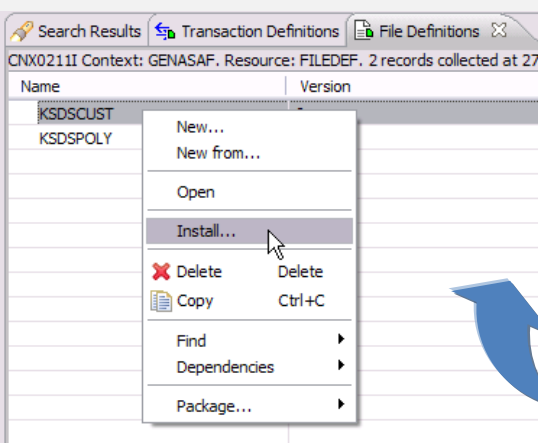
Search Results | Transaction Definitions | File Definitions

CNX0211I Context: GENASAF. Resource: FILEDEF. 2 records collected at 27

| Name | Version |
|---|---|
| KSDSCUST | |
| KSDSPOLY | |

New...
New from...
Open
Install...
Delete Delete
Copy Ctrl+C
Find
Dependencies
Package...